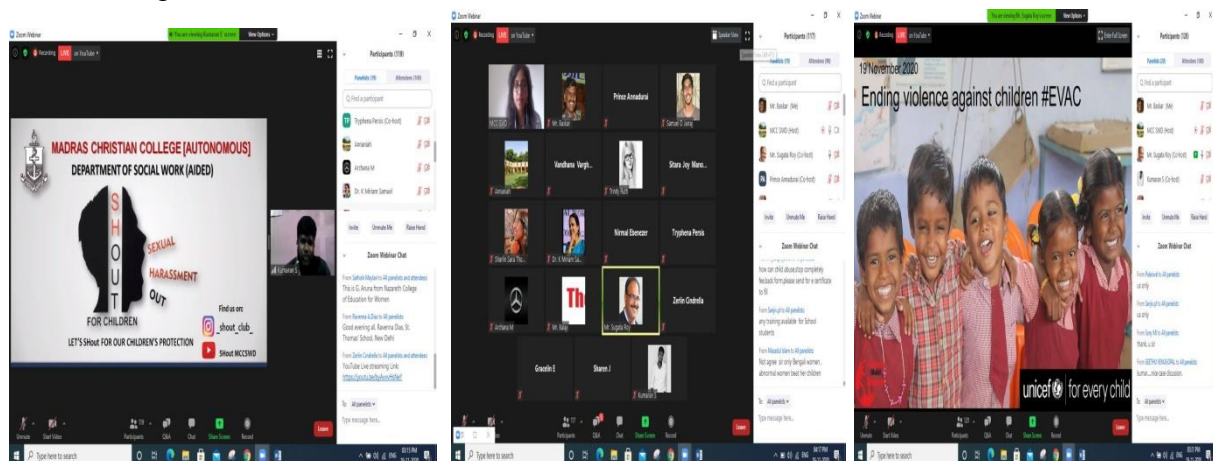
Zoom Webinar

You are viewing Kumaran S. screen View Options

Recording LIVE on YouTube

MADRAS CHRISTIAN COLLEGE [AUTONOMOUS]

DEPARTMENT OF SOCIAL WORK (AIDED)

S H O U T

SEXUAL HARASSMENT OUT

FOR CHILDREN

LET'S SHout FOR OUR CHILDREN'S PROTECTION

Find us on:

_shout_club_

SHout MCCSWD

Kumaran S

Participants (119)

Panelists (19) Attendees (100)

Find a participant

Tryphena Persis (Co-host)

Jamaniah

Archana M

Dr. K Miriam Samuel

Invite Unmute Me Raise Hand

Zoom Webinar Chat

From Sathish Maylan to All panelists and attendees:
This is G. Aruna from Nazareth College of Education for Women

From Raveena A Das to All panelists:
Good evening all. Raveena Das, St. Thomas' School, New Delhi

From Zerlin Cindrella to All panelists and attendees:
YouTube Live streaming Link:
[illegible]

To: All panelists

Type message here...

Unmute Start Video Participants Q&A Chat Share Screen Record Leave

Type here to search

Zoom Webinar

Recording LIVE on YouTube

Speaker View

MCC SWD
Mr. Baskar
Prince Annadurai
Samuel O Jump
Jamaniah
Vandhana Vargh...
Trinity Ruth
Sitara Joy Mano...
Sharlin Sara Tho...
Dr. K Miriam Sa...
Nirmal Ebenezer
Tryphena Persis
Archana M
Mr. Balaji
Mr. Sugata Roy
Zerlin Cindrella
Gracelin E
Sharon J
Kumaran S

Participants (117)

Panelists (19) Attendees (98)

Find a participant

Mr. Baskar (Me)

MCC SWD (Host)

Mr. Sugata Roy (Co-host)

Prince Annadurai (Co-host)

Invite Unmute Me Raise Hand

Zoom Webinar Chat

how can child abuse stop completely
feedback form please send for e certificate to 96

From Sanju to All panelists:
any training available for School students

From Masudul Islam to All panelists:
Not agree on only Bengali women.. abnormal women beat her children

To: All panelists

Type message here...

Type here to search

Zoom Webinar

You are viewing Mr. Sugata Roy's screen View Options

Recording LIVE on YouTube

Enter Full Screen

19 November 2020

Ending violence against children #EVAC

unicef for every child

Participants (120)

Panelists (20) Attendees (100)

Find a participant

Mr. Baskar (Me)

MCC SWD (Host)

Mr. Sugata Roy (Co-host)

Kumaran S (Co-host)

Invite Unmute Me Raise Hand

Zoom Webinar Chat

From Prakash to All panelists:
us only

From Sanju to All panelists:
us only

From Jenny M to All panelists:
thank u sir

From GEETHU BENADORAL to All panelists:
kumar.....nice case discussion.

To: All panelists

Type message here...

Type here to search